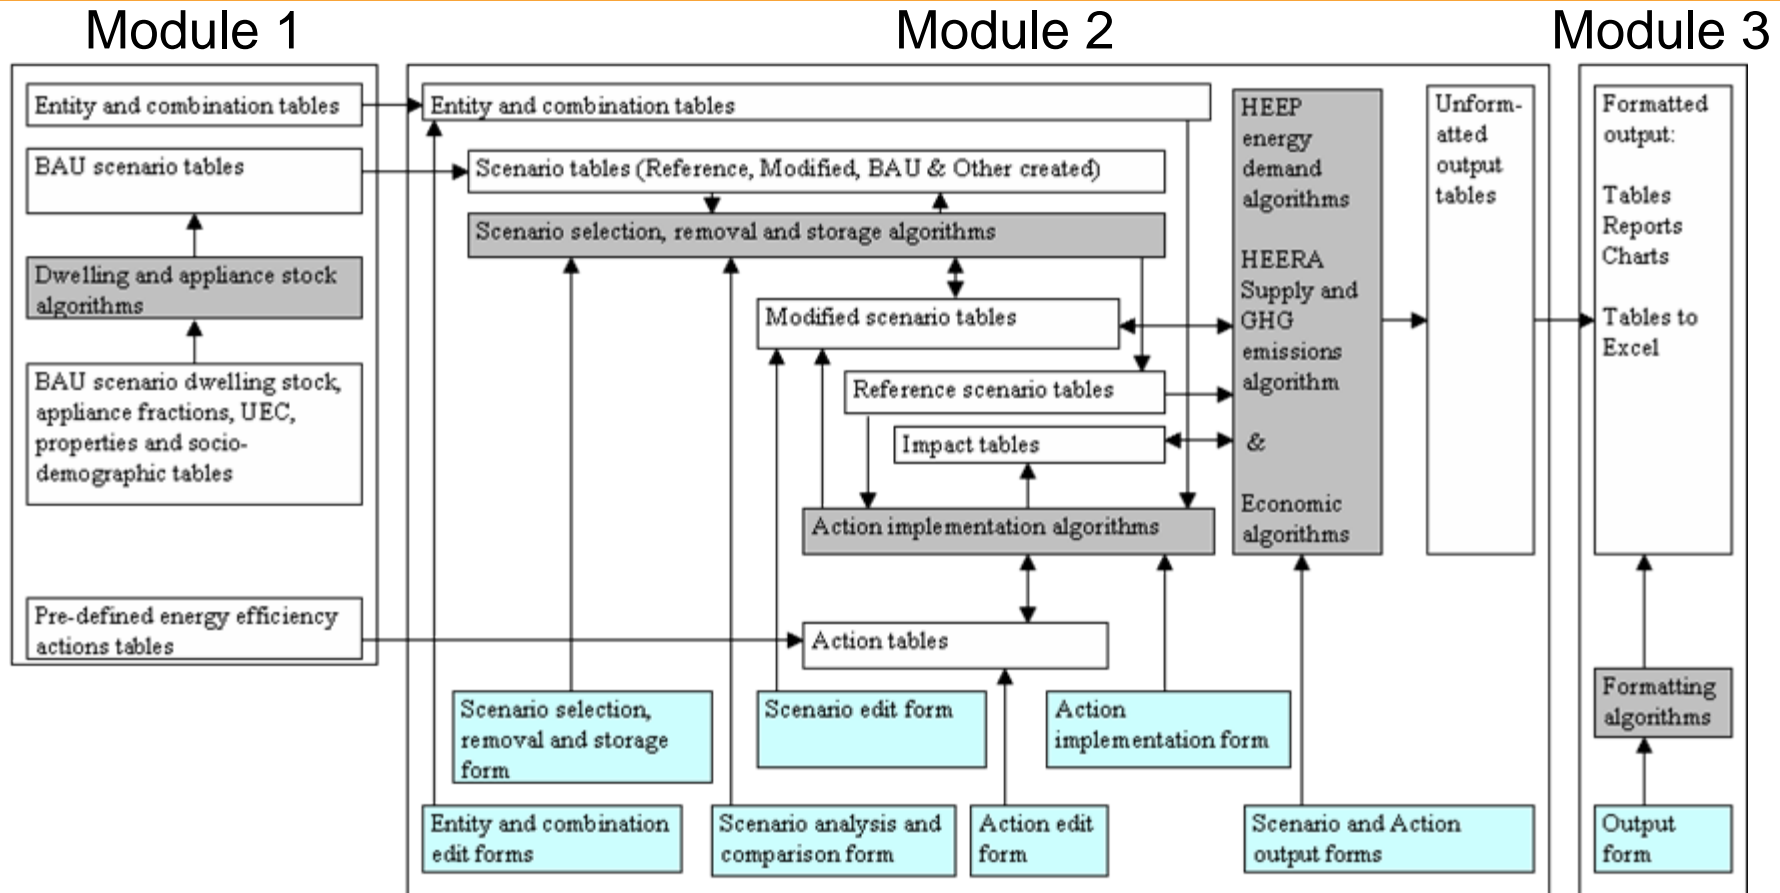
Module 1

Module 2

Module 3

Entity and combination tables

BAU scenario tables

Dwelling and appliance stock algorithms

BAU scenario dwelling stock, appliance fractions, UEC, properties and socio-demographic tables

Pre-defined energy efficiency actions tables

Entity and combination tables

Scenario tables (Reference, Modified, BAU & Other created)

Scenario selection, removal and storage algorithms

Modified scenario tables

Reference scenario tables

Impact tables

Action implementation algorithms

Action tables

HEEP energy demand algorithms

HEERA Supply and GHG emissions algorithm

&

Economic algorithms

Unformatted output tables

Formatted output:

Tables
Reports
Charts

Tables to Excel

Scenario selection, removal and storage form

Scenario edit form

Action implementation form

Entity and combination edit forms

Scenario analysis and comparison form

Action edit form

Scenario and Action output forms

Formatting algorithms

Output form